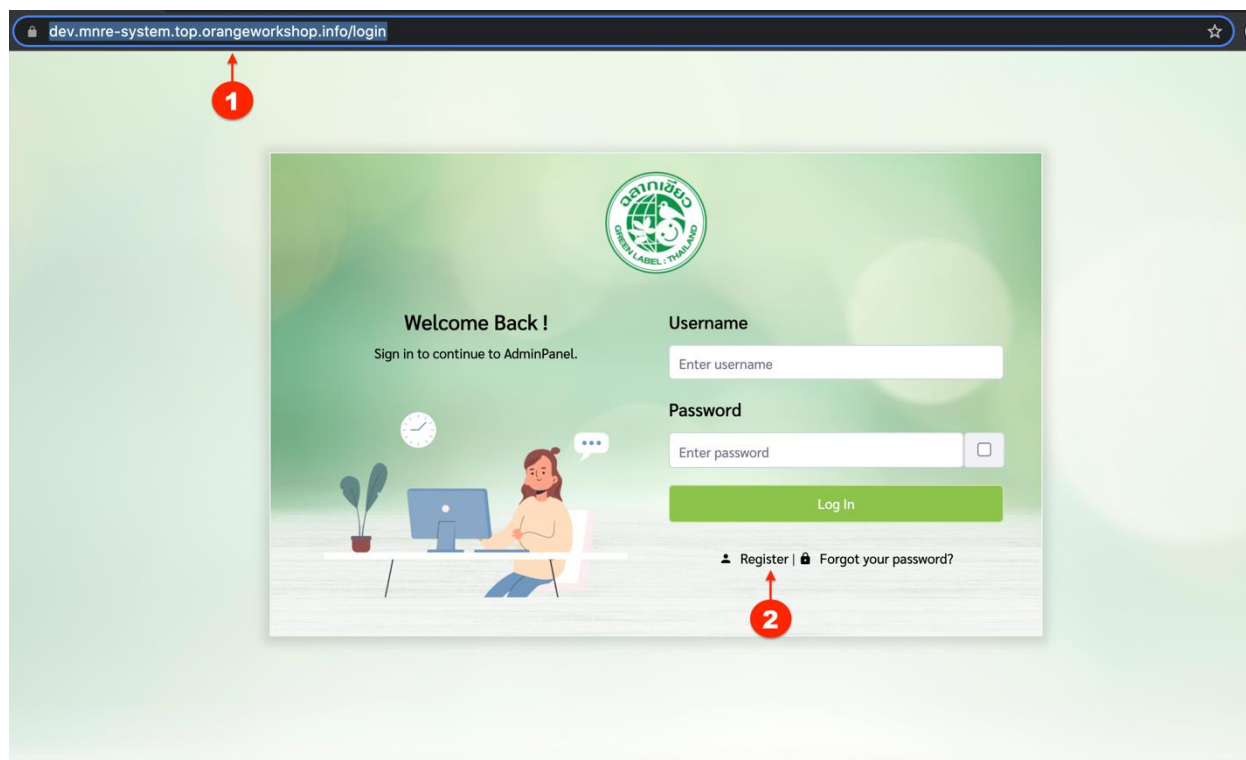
dev.mnre-system.top.orangeworkshop.info/login

1

ฉลากเขียว
GREEN LABEL : THAILAND

Welcome Back !

Sign in to continue to AdminPanel.

Username

Enter username

Password

Enter password

Log In

Register | Forgot your password?

2